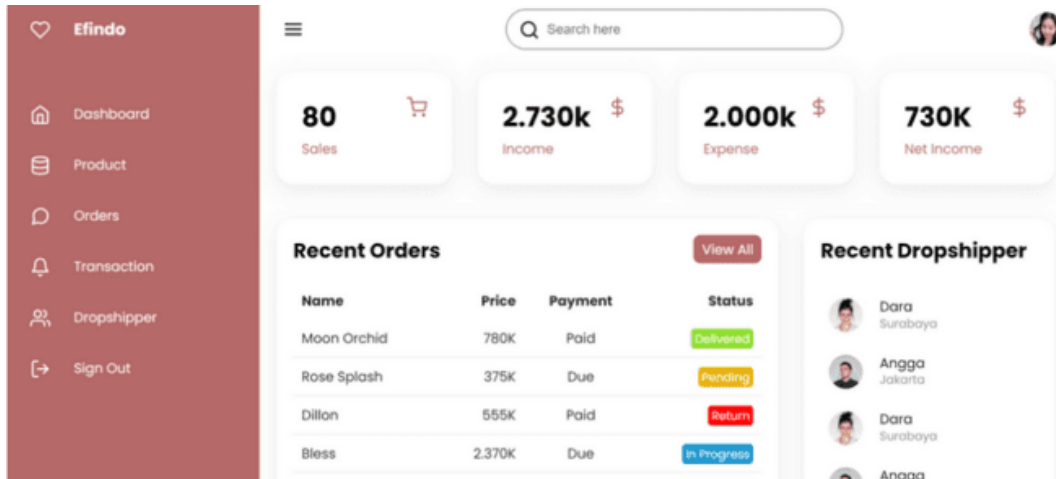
Efindo

Dashboard
Product
Orders
Transaction
Dropshipper
Sign Out

Search here

80
Sales

2.730k $
Income

2.000k $
Expense

730K $
Net Income

Recent Orders
View All

| Name | Price | Payment | Status |
|---|---|---|---|
| Moon Orchid | 780K | Paid | Delivered |
| Rose Splash | 375K | Due | Pending |
| Dillon | 555K | Paid | Return |
| Bless | 2.370K | Due | In Progress |

Recent Dropshipper

Dara
Surabaya

Angga
Jakarta

Dara
Surabaya

Angga